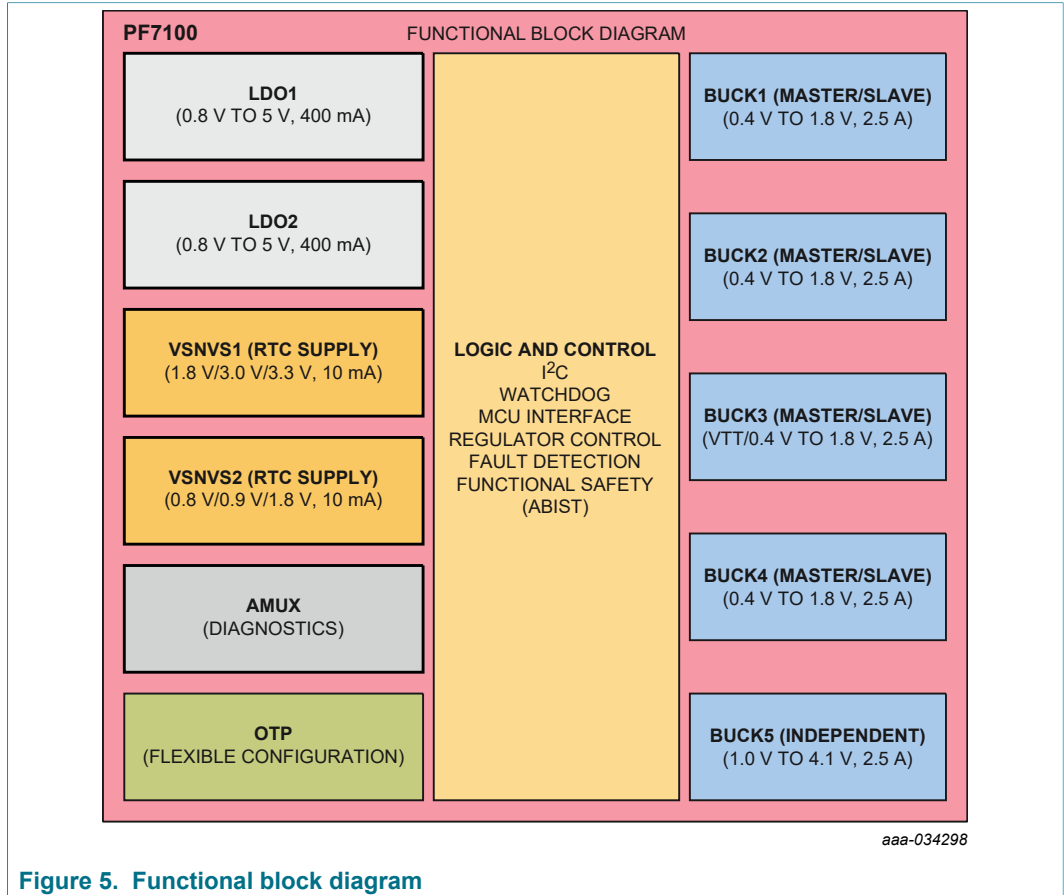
PF7100

FUNCTIONAL BLOCK DIAGRAM

LDO1
(0.8 V TO 5 V, 400 mA)

LDO2
(0.8 V TO 5 V, 400 mA)

VSNVS1 (RTC SUPPLY)
(1.8 V/3.0 V/3.3 V, 10 mA)

VSNVS2 (RTC SUPPLY)
(0.8 V/0.9 V/1.8 V, 10 mA)

AMUX
(DIAGNOSTICS)

OTP
(FLEXIBLE CONFIGURATION)

LOGIC AND CONTROL
$I^2C$
WATCHDOG
MCU INTERFACE
REGULATOR CONTROL
FAULT DETECTION
FUNCTIONAL SAFETY
(ABIST)

BUCK1 (MASTER/SLAVE)
(0.4 V TO 1.8 V, 2.5 A)

BUCK2 (MASTER/SLAVE)
(0.4 V TO 1.8 V, 2.5 A)

BUCK3 (MASTER/SLAVE)
(VTT/0.4 V TO 1.8 V, 2.5 A)

BUCK4 (MASTER/SLAVE)
(0.4 V TO 1.8 V, 2.5 A)

BUCK5 (INDEPENDENT)
(1.0 V TO 4.1 V, 2.5 A)

aaa-034298

Figure 5. Functional block diagram